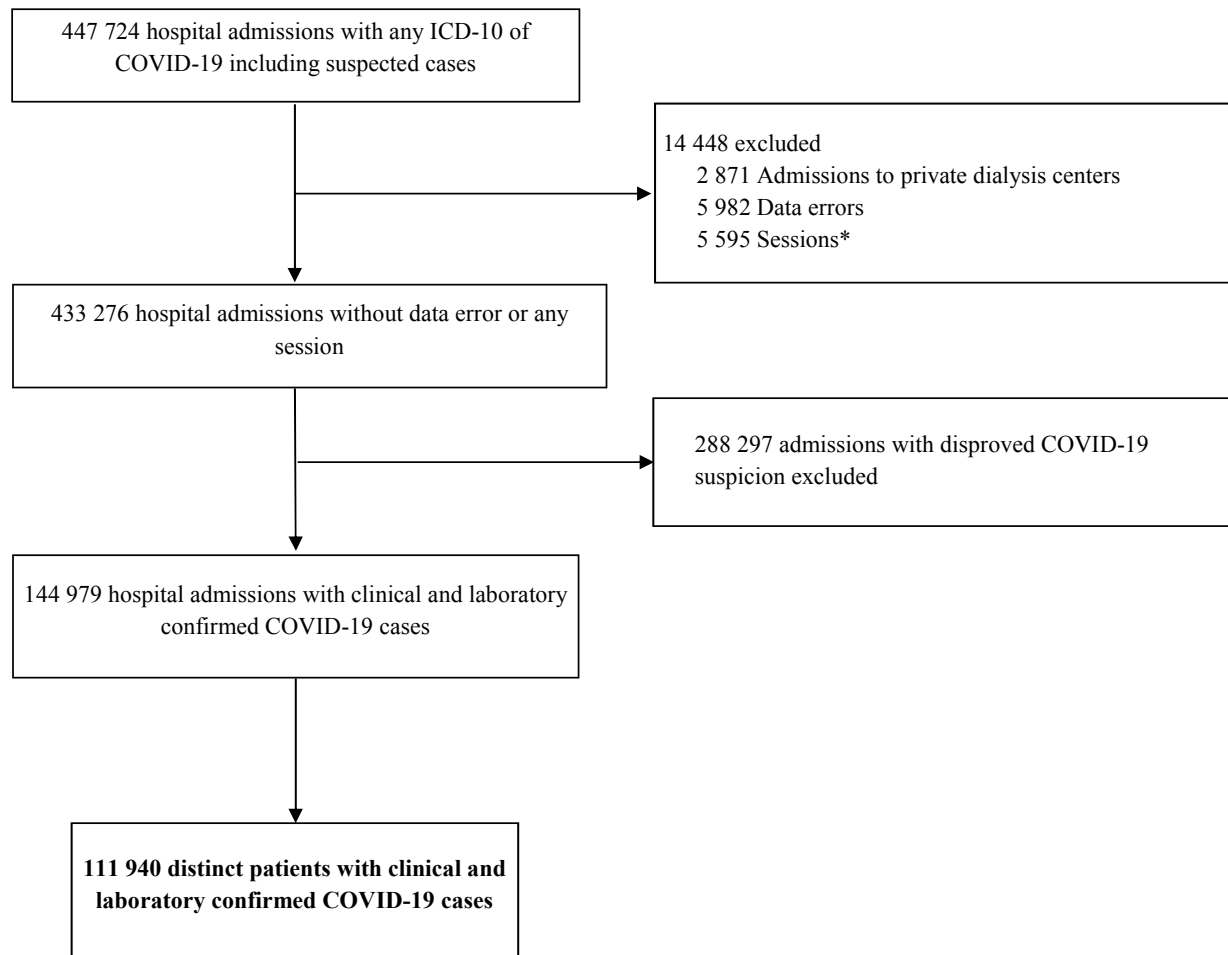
447 724 hospital admissions with any ICD-10 of COVID-19 including suspected cases

14 448 excluded
2 871 Admissions to private dialysis centers
5 982 Data errors
5 595 Sessions*

433 276 hospital admissions without data error or any session

288 297 admissions with disproved COVID-19 suspicion excluded

144 979 hospital admissions with clinical and laboratory confirmed COVID-19 cases

**111 940 distinct patients with clinical and laboratory confirmed COVID-19 cases**